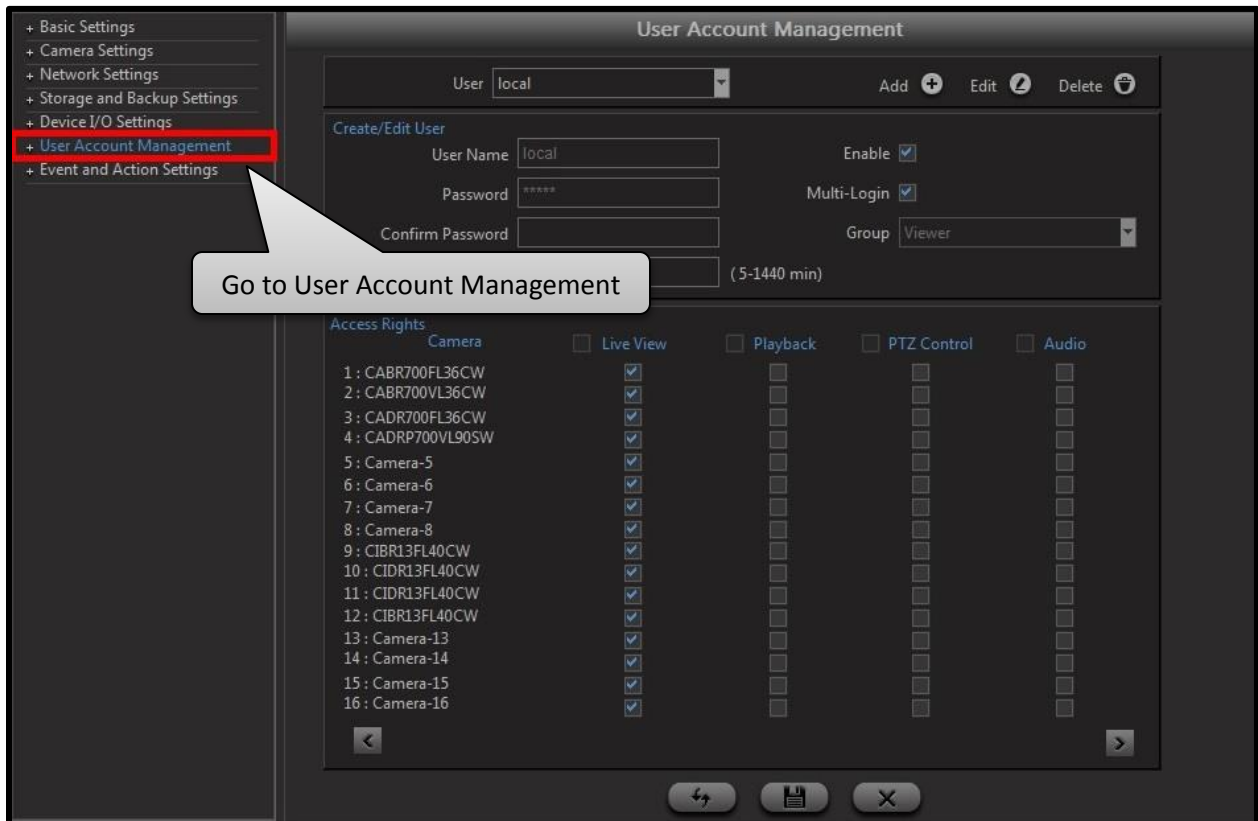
+ Basic Settings
+ Camera Settings
+ Network Settings
+ Storage and Backup Settings
+ Device I/O Settings
+ User Account Management
+ Event and Action Settings

User Account Management

User local

Add Edit Delete

Create/Edit User

User Name local

Enable

Password *****

Multi-Login

Confirm Password

Group Viewer

Go to User Account Management

(5-1440 min)

Access Rights

| Camera | Live View | Playback | PTZ Control | Audio |
|---|---|---|---|---|
| 1 : CABR700FL36CW | | | | |
| 2 : CABR700VL36CW | | | | |
| 3 : CADR700FL36CW | | | | |
| 4 : CADRP700VL90SW | | | | |
| 5 : Camera-5 | | | | |
| 6 : Camera-6 | | | | |
| 7 : Camera-7 | | | | |
| 8 : Camera-8 | | | | |
| 9 : CIBR13FL40CW | | | | |
| 10 : CIDR13FL40CW | | | | |
| 11 : CIDR13FL40CW | | | | |
| 12 : CIBR13FL40CW | | | | |
| 13 : Camera-13 | | | | |
| 14 : Camera-14 | | | | |
| 15 : Camera-15 | | | | |
| 16 : Camera-16 | | | | |